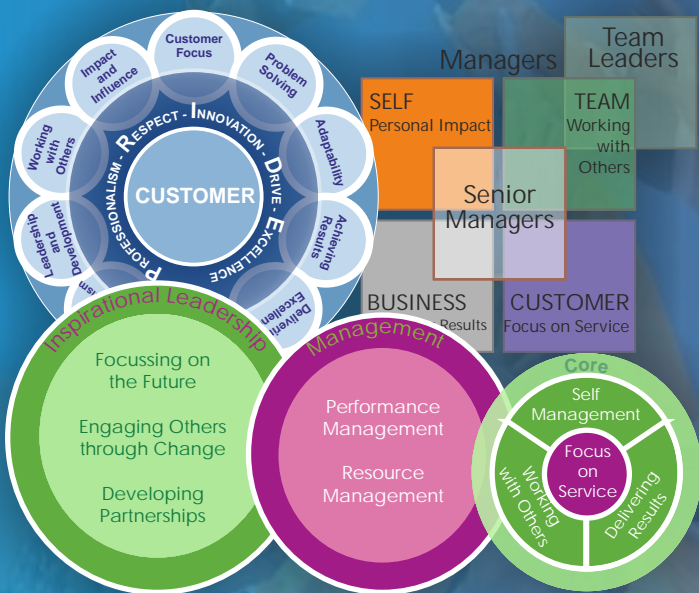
Customer Focus

Problem Solving

Adaptability

Achieving Results

Deliveri Excellen

Leadership and Development

Working with Others

Impact and Influence

RESPECT - INNOVATION - DRIVE - EXCELLENCE

PROFESSIONALISM

CUSTOMER

Managers

Team Leaders

SELF
Personal Impact

TEAM
Working with Others

Senior Managers

BUSINESS
Results

CUSTOMER
Focus on Service

Inspirational Leadership

Focussing on the Future

Engaging Others through Change

Developing Partnerships

Management

Performance Management

Resource Management

Core

Self Management

Focus on Service

Working with Others

Delivering Results